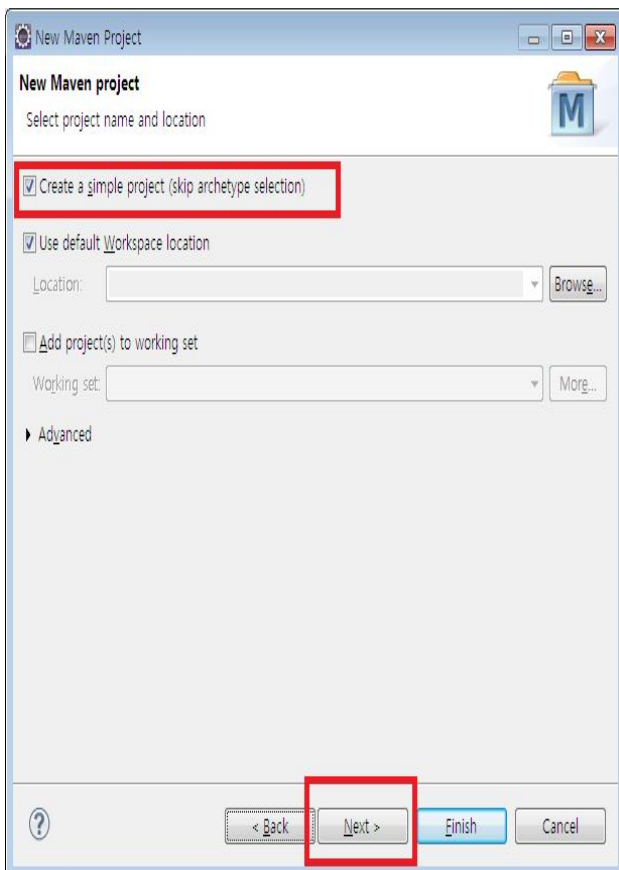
New Maven Project

New Maven project

Select project name and location

M

Create a simple project (skip archetype selection)

Use default Workspace location

Location:

Browse...

Add project(s) to working set

Working set:

More...

Advanced

?

< Back

Next >

Finish

Cancel